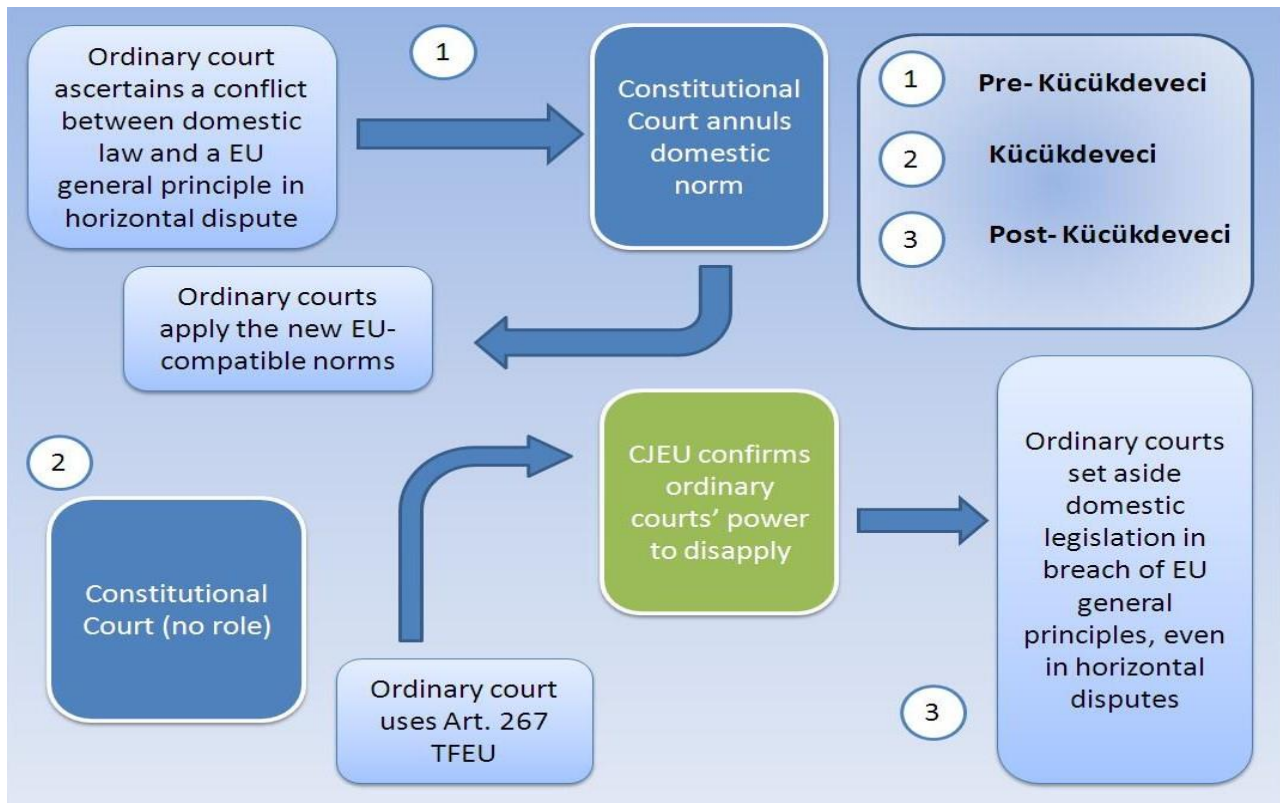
Ordinary court ascertains a conflict between domestic law and a EU general principle in horizontal dispute

1

Constitutional Court annuls domestic norm

1 Pre- Kücükdeveci

2 Kücükdeveci

3 Post- Kücükdeveci

Ordinary courts apply the new EU-compatible norms

2

Constitutional Court (no role)

Ordinary court uses Art. 267 TFEU

CJEU confirms ordinary courts' power to disapply

Ordinary courts set aside domestic legislation in breach of EU general principles, even in horizontal disputes

3